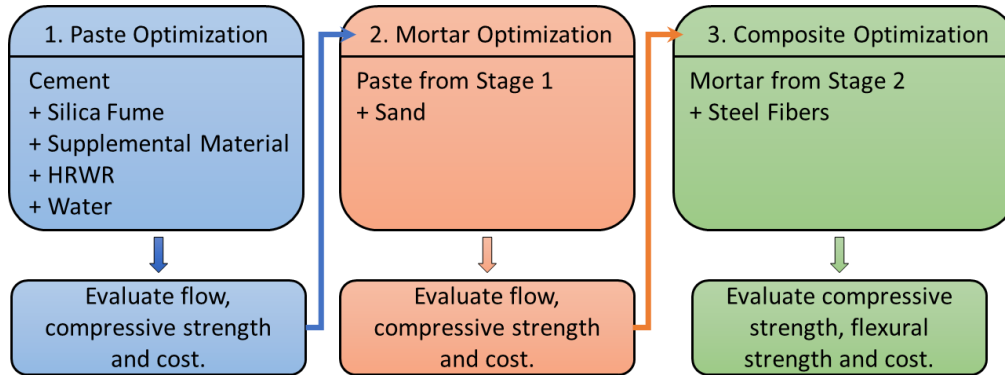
1. Paste Optimization

Cement
+ Silica Fume
+ Supplemental Material
+ HRWR
+ Water

Evaluate flow, compressive strength and cost.

2. Mortar Optimization

Paste from Stage 1
+ Sand

Evaluate flow, compressive strength and cost.

3. Composite Optimization

Mortar from Stage 2
+ Steel Fibers

Evaluate compressive strength, flexural strength and cost.